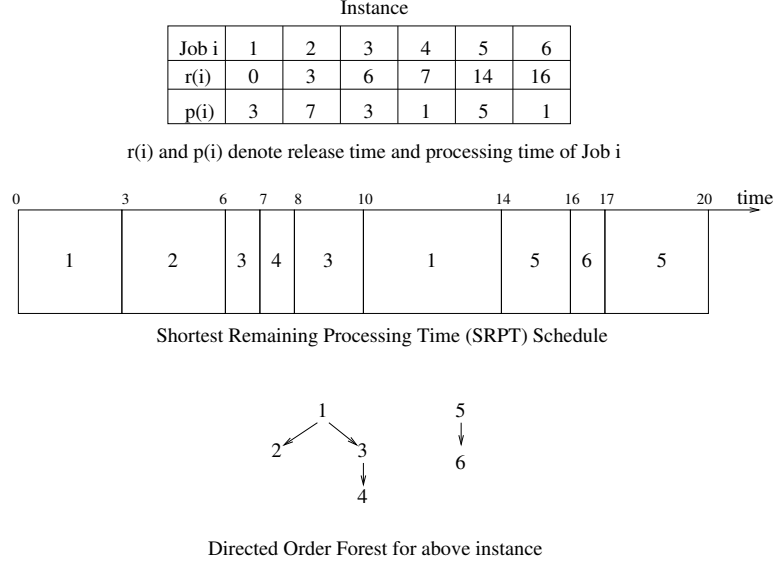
Instance

| Job i | 1 | 2 | 3 | 4 | 5 | 6 |
|---|---|---|---|---|---|---|
| r(i) | 0 | 3 | 6 | 7 | 14 | 16 |
| p(i) | 3 | 7 | 3 | 1 | 5 | 1 |

r(i) and p(i) denote release time and processing time of Job i

0 3 6 7 8 10 14 16 17 20 time

1 2 3 4 3 1 5 6 5

Shortest Remaining Processing Time (SRPT) Schedule

1
2 3
4

5
6

Directed Order Forest for above instance